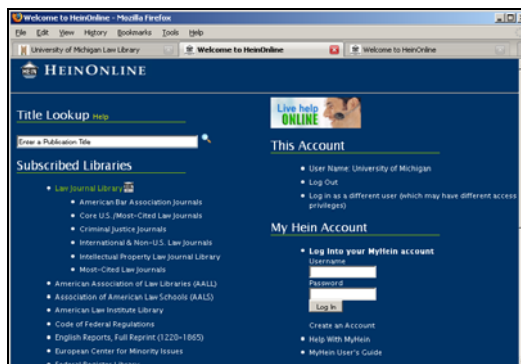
Welcome to HeinOnline - Mozilla Firefox

File Edit View History Bookmarks Tools Help

University of Michigan Law Library | Welcome to HeinOnline | Welcome to HeinOnline

HEINONLINE

Title Lookup Help

Enter a Publication Title

Subscribed Libraries

- Law Journal Library
  - American Bar Association Journals
  - Core U.S./Most-Cited Law Journals
  - Criminal Justice Journals
  - International & Non-U.S. Law Journals
  - Intellectual Property Law Journal Library
  - Most-Cited Law Journals
- American Association of Law Libraries (AALL)
- Association of American Law Schools (AALS)
- American Law Institute Library
- Code of Federal Regulations
- English Reports, Full Reprint (1220-1865)
- European Center for Minority Issues
- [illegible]

Live help ONLINE

This Account

- User Name: University of Michigan
- Log Out
- Log in as a different user (which may have different access privileges)

My Hein Account

- Log Into your MyHein account

Username

Password

Log In

Create an Account

- Help With MyHein
- MyHein User's Guide